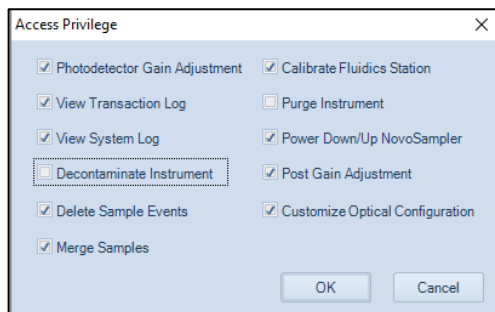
Access Privilege

X

Photodetector Gain Adjustment

View Transaction Log

View System Log

Decontaminate Instrument

Delete Sample Events

Merge Samples

Calibrate Fluidics Station

Purge Instrument

Power Down/Up NovoSampler

Post Gain Adjustment

Customize Optical Configuration

OK

Cancel